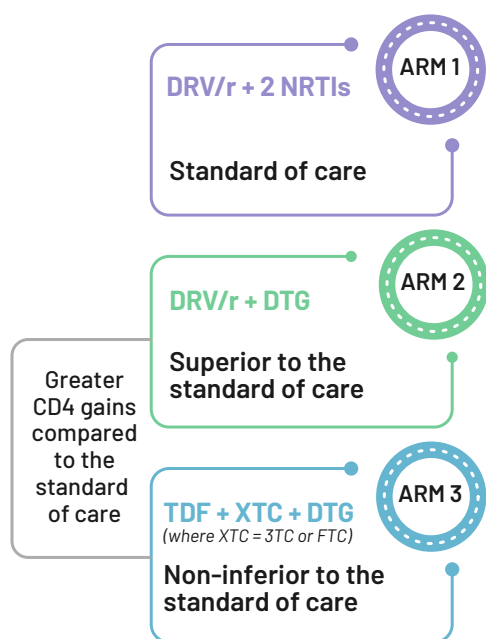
ARM 1

DRV/r + 2 NRTIs

Standard of care

ARM 2

DRV/r + DTG

Superior to the standard of care

Greater CD4 gains compared to the standard of care

ARM 3

TDF + XTC + DTG
(where XTC = 3TC or FTC)

Non-inferior to the standard of care